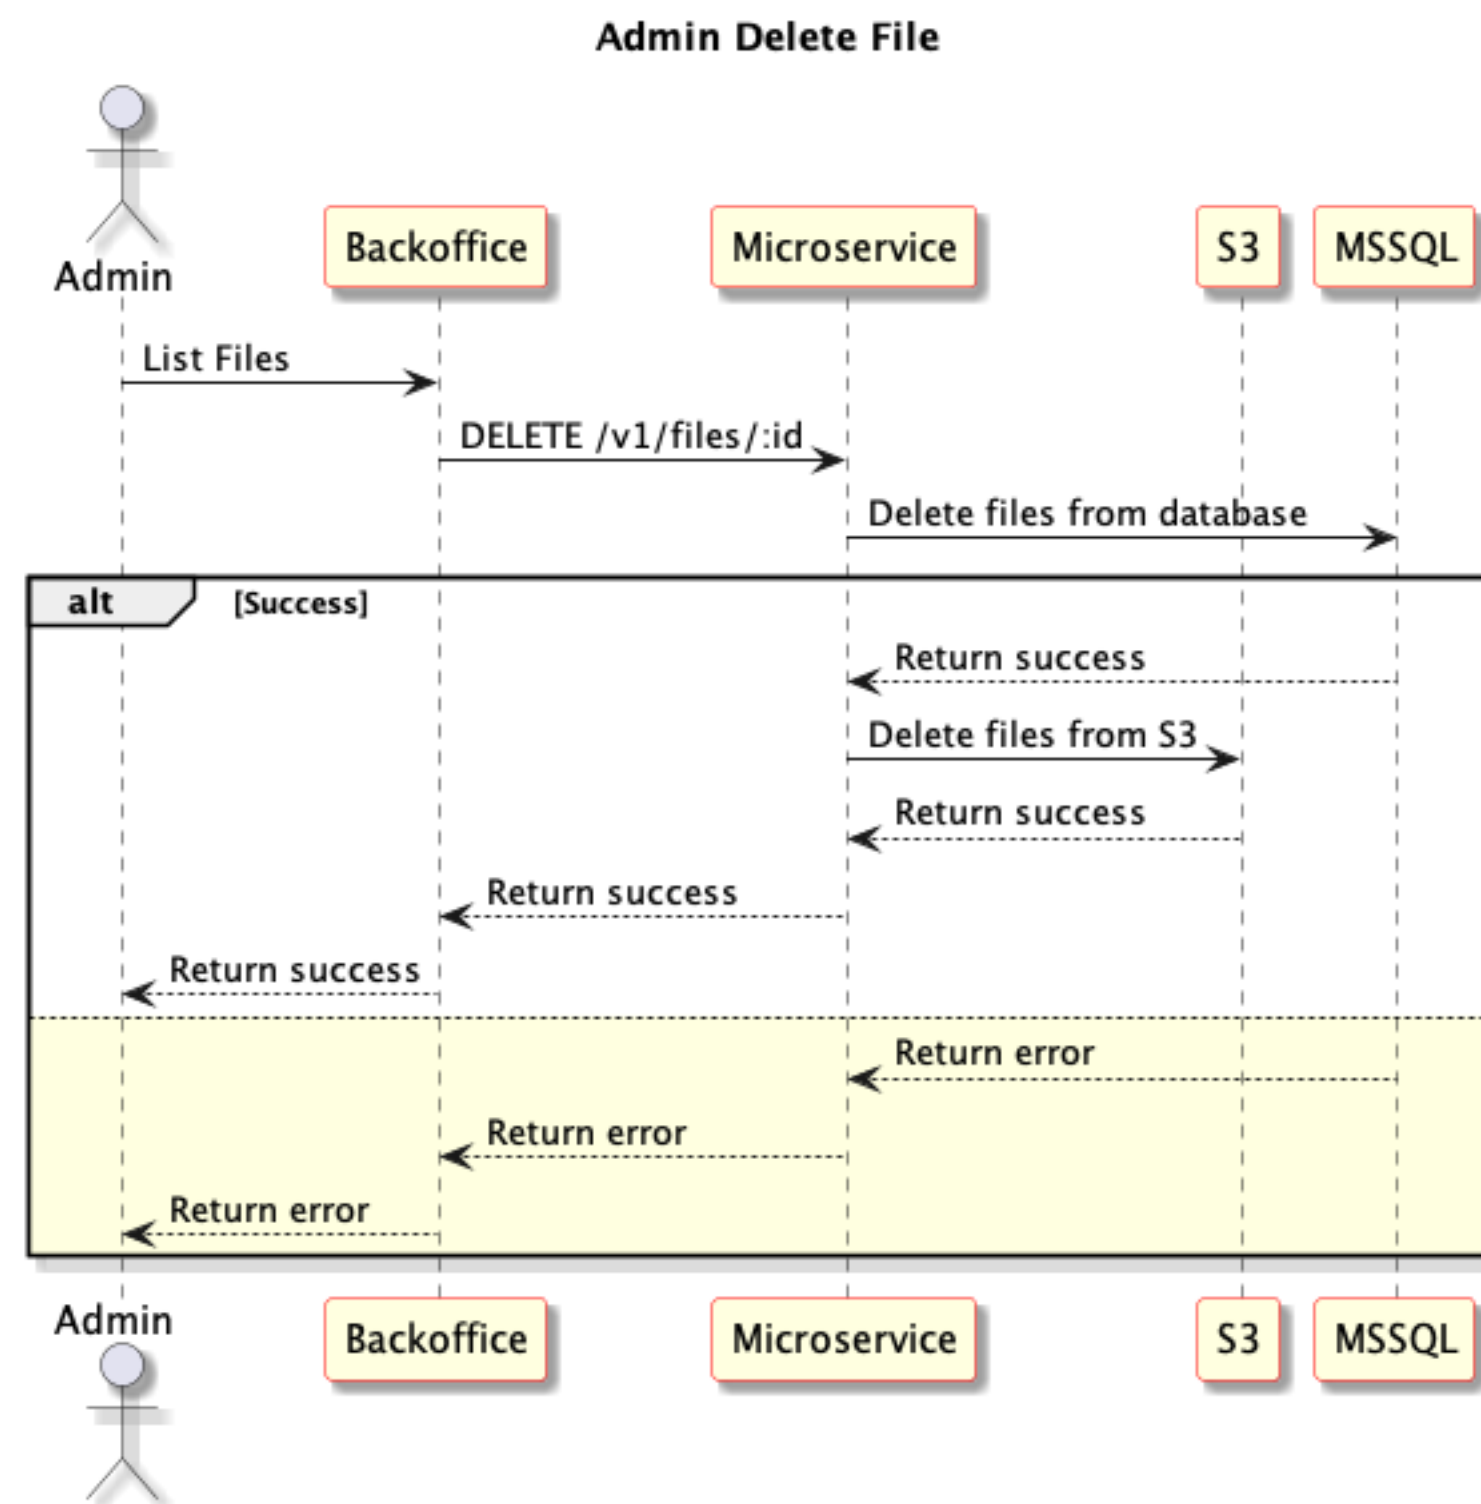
Admin Delete File

Admin

Backoffice

Microservice

S3

MSSQL

List Files

DELETE /v1/files/:id

Delete files from database

alt [Success]

Return success

Delete files from S3

Return success

Return success

Return success

Return error

Return error

Return error

Admin

Backoffice

Microservice

S3

MSSQL